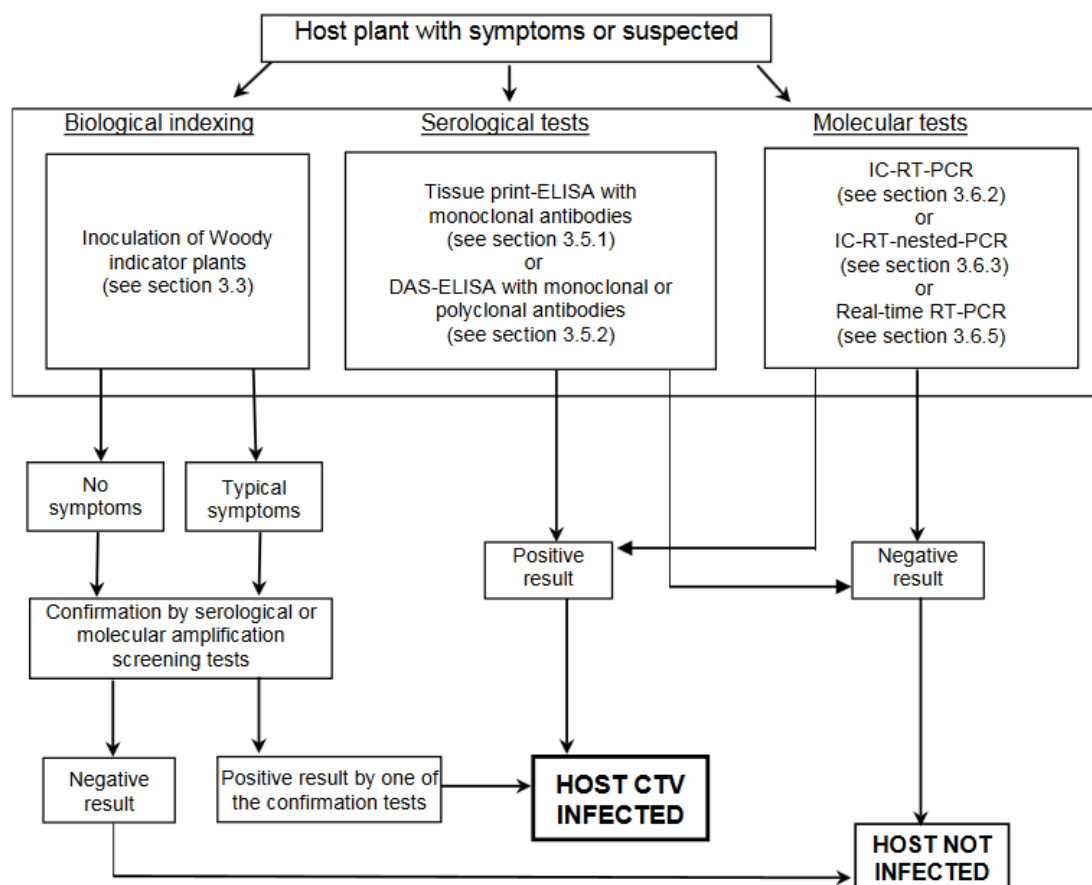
Host plant with symptoms or suspected

Biological indexing

Inoculation of Woody indicator plants (see section 3.3)

Serological tests

Tissue print-ELISA with monoclonal antibodies (see section 3.5.1) or DAS-ELISA with monoclonal or polyclonal antibodies (see section 3.5.2)

Molecular tests

IC-RT-PCR (see section 3.6.2) or IC-RT-nested-PCR (see section 3.6.3) or Real-time RT-PCR (see section 3.6.5)

No symptoms

Typical symptoms

Positive result

Negative result

Confirmation by serological or molecular amplification screening tests

Negative result

Positive result by one of the confirmation tests

HOST CTV INFECTED

HOST NOT INFECTED